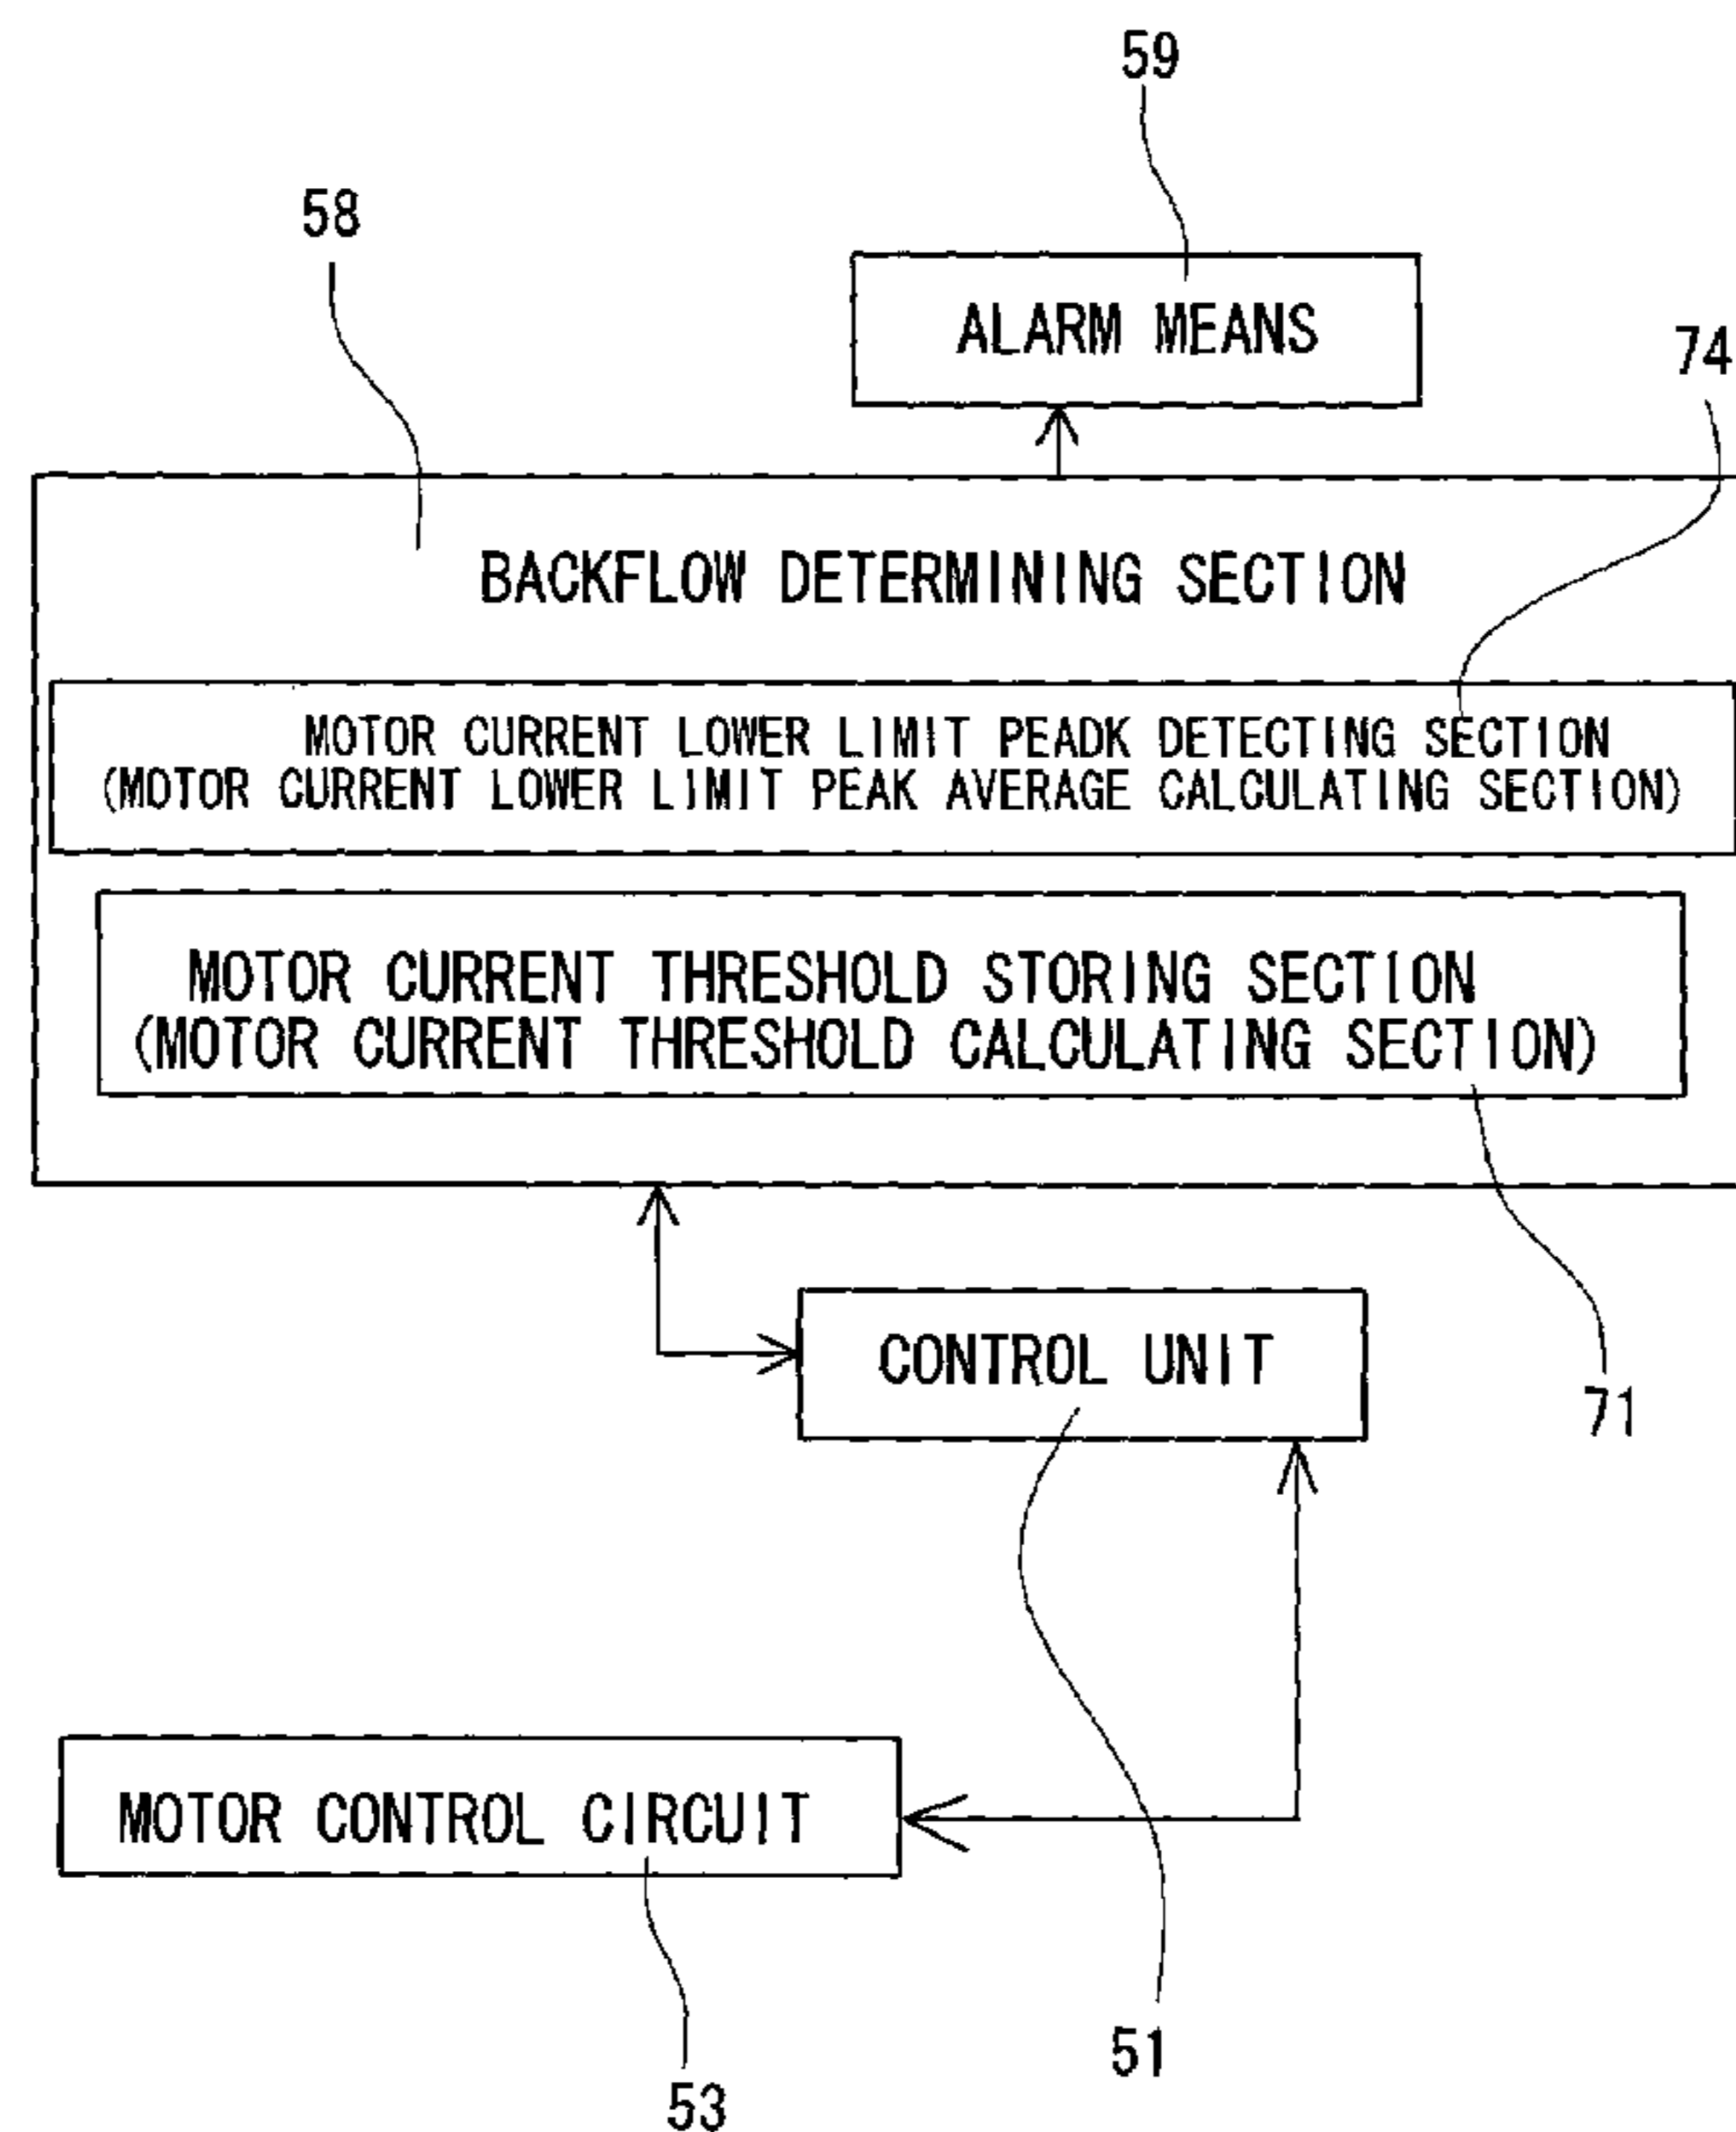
59

58

ALARM MEANS

74

BACKFLOW DETERMINING SECTION

MOTOR CURRENT LOWER LIMIT PEADK DETECTING SECTION
(MOTOR CURRENT LOWER LIMIT PEAK AVERAGE CALCULATING SECTION)

MOTOR CURRENT THRESHOLD STORING SECTION
(MOTOR CURRENT THRESHOLD CALCULATING SECTION)

CONTROL UNIT

71

MOTOR CONTROL CIRCUIT

51

53